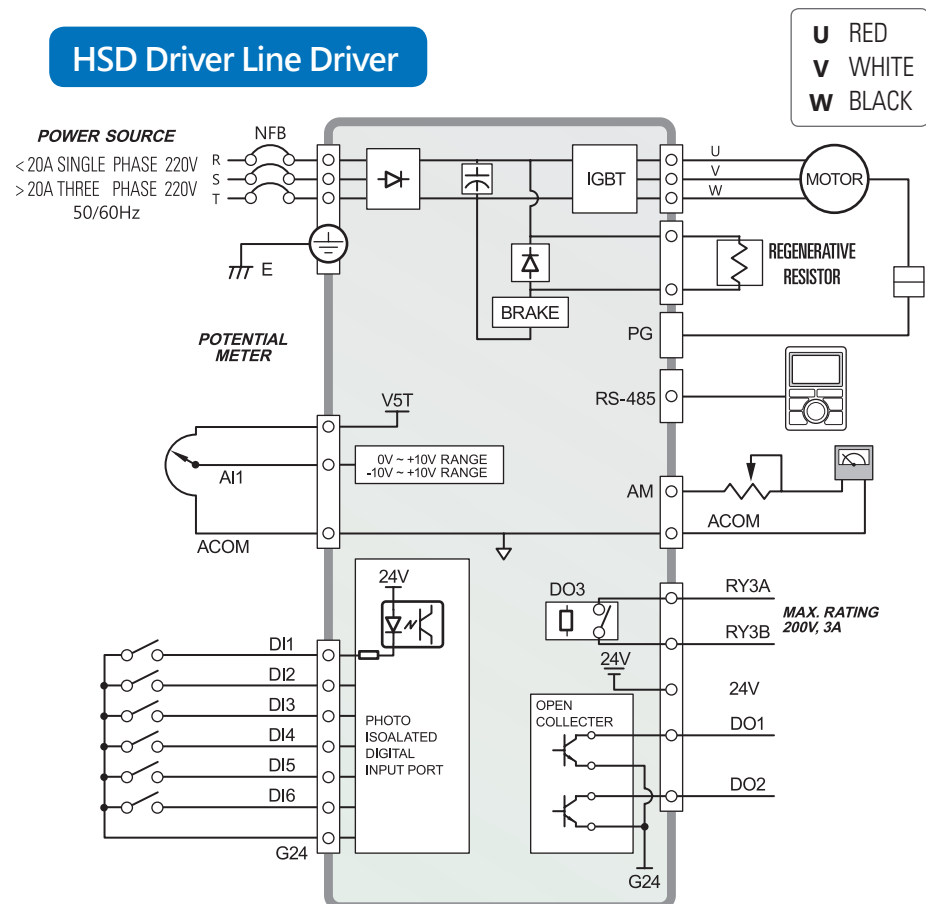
HSD Driver Line Driver

U RED
V WHITE
W BLACK

POWER SOURCE
< 20A SINGLE PHASE 220V
> 20A THREE PHASE 220V
50/60Hz

NFB
R
S
T
E

IGBT
U
V
W
MOTOR

REGENERATIVE RESISTOR

BRAKE
PG

POTENTIAL METER

RS-485

V5T
AI1
0V ~ +10V RANGE
-10V ~ +10V RANGE
ACOM

AM
ACOM

24V
DO3
RY3A
RY3B
MAX. RATING 200V, 3A
24V
24V

DI1
DI2
DI3
DI4
DI5
DI6
G24

PHOTO ISOALATED DIGITAL INPUT PORT

OPEN COLLECTER
DO1
DO2
G24